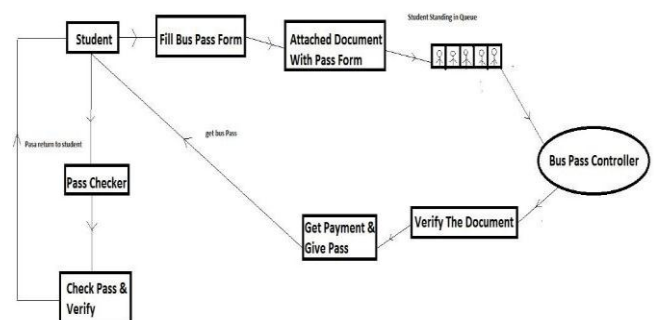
Student

Fill Bus Pass Form

Attached Document With Pass Form

Student Standing in Queue

Bus Pass Controller

Verify The Document

Get Payment & Give Pass

get bus Pass

Pasa return to student

Pass Checker

Check Pass & Verify